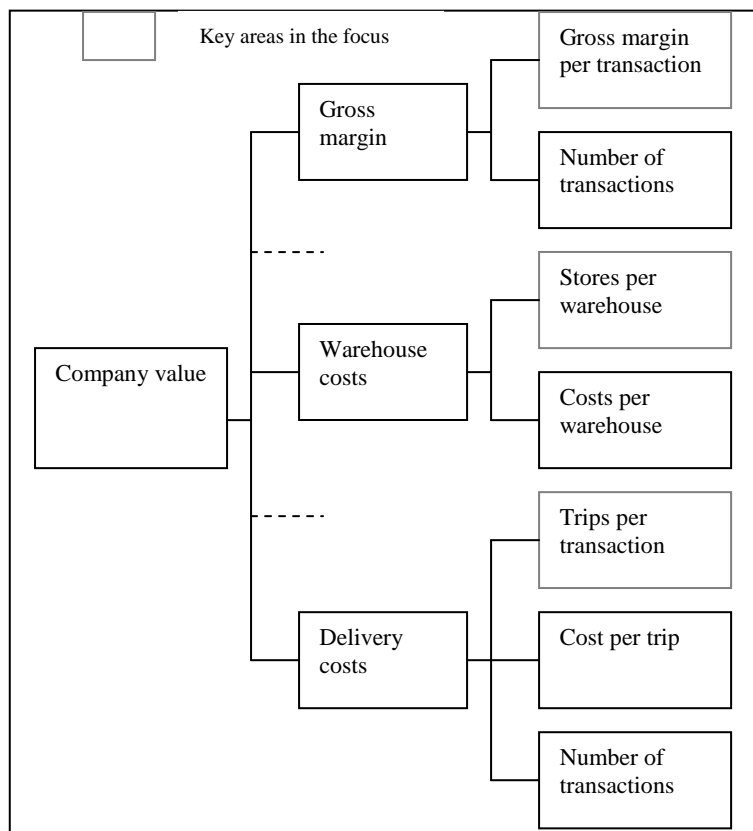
Key areas in the focus

Company value

Gross margin

Gross margin per transaction

Number of transactions

Warehouse costs

Stores per warehouse

Costs per warehouse

Delivery costs

Trips per transaction

Cost per trip

Number of transactions